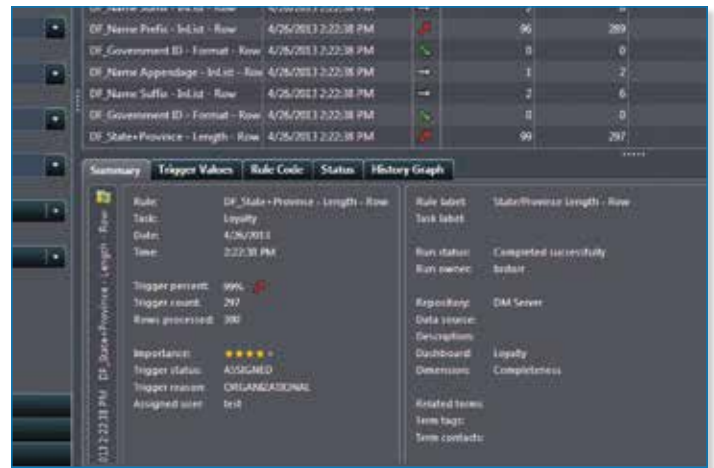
| | | | | |
|---|---|---|---|---|
| DF_Name Prefix - InList - Row | 4/26/2013 2:22:38 PM | | 96 | 289 |
| DF_Government ID - Format - Row | 4/26/2013 2:22:38 PM | | 0 | 0 |
| DF_Name Appendage - InList - Row | 4/26/2013 2:22:38 PM | | 1 | 2 |
| DF_Name Suffix - InList - Row | 4/26/2013 2:22:38 PM | | 2 | 6 |
| DF_Government ID - Format - Row | 4/26/2013 2:22:38 PM | | 0 | 0 |
| DF_State+Province - Length - Row | 4/26/2013 2:22:38 PM | | 99 | 297 |

Summary Trigger Values Rule Code Status History Graph

013 2:22:38 PM DF_State+Province - Length - Row

Rule: DF_State+Province - Length - Row
Task: Loyalty
Date: 4/26/2013
Time: 2:22:38 PM

Trigger percent: 99%
Trigger count: 297
Rows processed: 300

Importance: ★★★★
Trigger status: ASSIGNED
Trigger reason: ORGANIZATIONAL
Assigned user: test

Rule label: State/Province Length - Row
Task label:

Run status: Completed successfully
Run owner: bsdemo

Repository: DM Server
Data source:
Description:
Dashboard: Loyalty
Dimensions: Completeness

Related terms:
Term tags:
Term contacts: